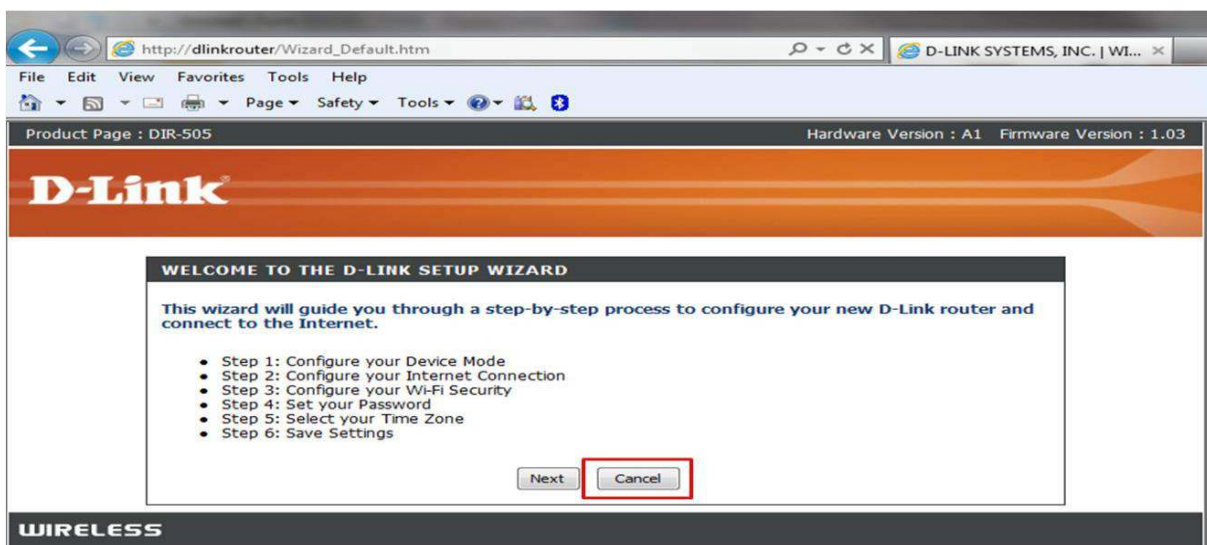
http://dlinkrouter/Wizard_Default.htm

D-LINK SYSTEMS, INC. | WI...

File Edit View Favorites Tools Help

Page ▾ Safety ▾ Tools ▾

Product Page : DIR-505

Hardware Version : A1 Firmware Version : 1.03

D-Link

WELCOME TO THE D-LINK SETUP WIZARD

This wizard will guide you through a step-by-step process to configure your new D-Link router and connect to the Internet.

- Step 1: Configure your Device Mode
- Step 2: Configure your Internet Connection
- Step 3: Configure your Wi-Fi Security
- Step 4: Set your Password
- Step 5: Select your Time Zone
- Step 6: Save Settings

Next Cancel

WIRELESS